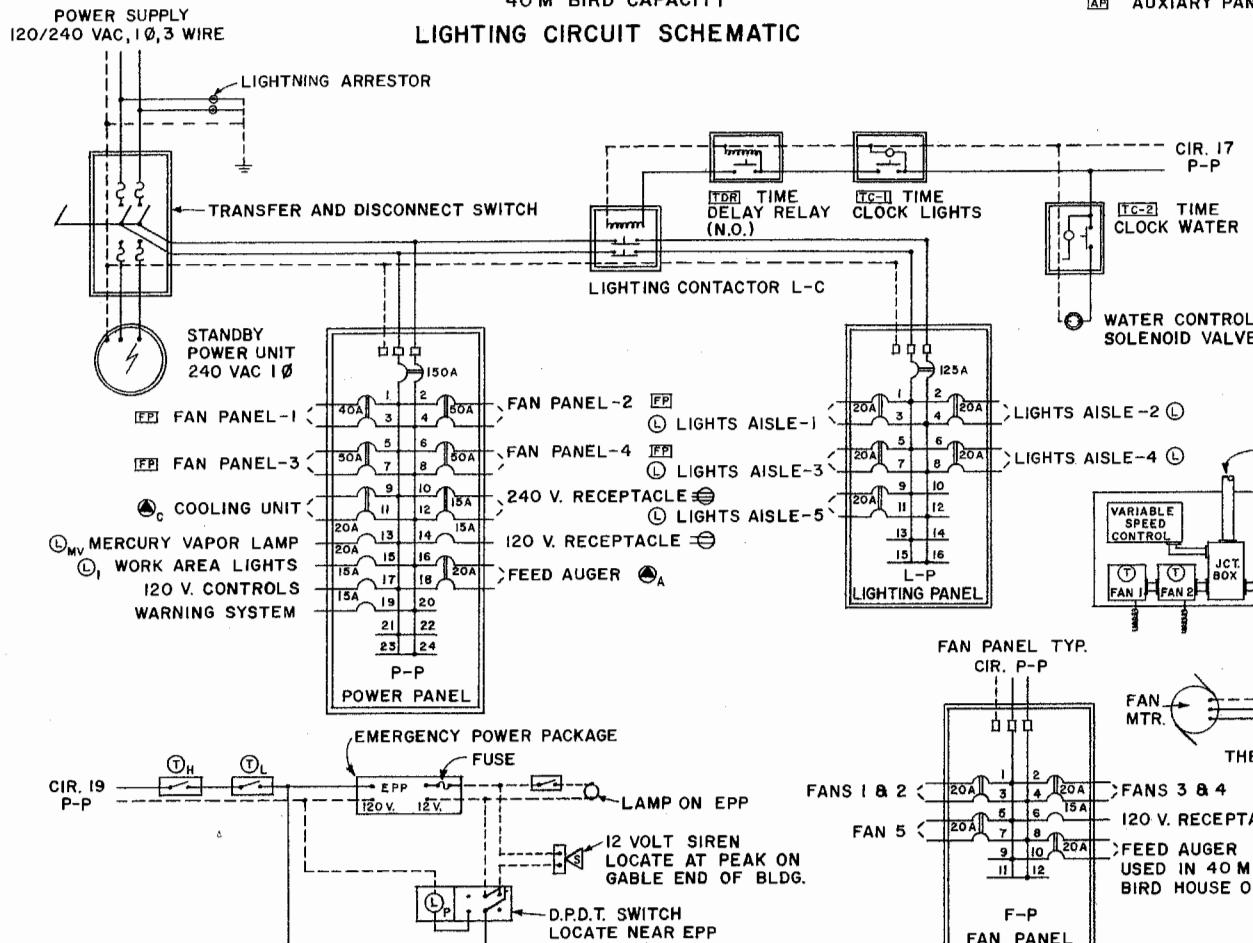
40 M BIRD CAPACITY
LIGHTING CIRCUIT SCHEMATIC
AP AUXIARY PAN

POWER SUPPLY
120/240 VAC, 1Ø, 3 WIRE

LIGHTNING ARRESTOR

TRANSFER AND DISCONNECT SWITCH

STANDBY POWER UNIT 240 VAC 1Ø

150A

FP FAN PANEL-1
40A 1 3
2 4 50A
FAN PANEL-2 FP
FP FAN PANEL-3
50A 5 7
6 8 50A
FAN PANEL-4 FP
$Ⓐ_C$ COOLING UNIT
9 11
10 12 15A
240 V. RECEPTACLE
$Ⓛ_{MV}$ MERCURY VAPOR LAMP 20A 13
14 15A
$Ⓛ_1$ WORK AREA LIGHTS 20A 15
16
120 V. RECEPTACLE
120 V. CONTROLS 15A 17
18 20A
FEED AUGER $Ⓐ_A$
WARNING SYSTEM 15A 19
20
21 22
23 24
P-P
POWER PANEL

TDR TIME DELAY RELAY (N.O.)
TC-1 TIME CLOCK LIGHTS
CIR. 17 P-P
TC-2 TIME CLOCK WATER
LIGHTING CONTACTOR L-C
WATER CONTROL SOLENOID VALVE

125A
Ⓛ LIGHTS AISLE-1
20A 1 3
2 4 20A
LIGHTS AISLE-2 Ⓛ
Ⓛ LIGHTS AISLE-3
20A 5 7
6 8 20A
LIGHTS AISLE-4 Ⓛ
Ⓛ LIGHTS AISLE-5
20A 9 11
10 12
13 14
15 16
L-P
LIGHTING PANEL

VARIABLE SPEED CONTROL
JCT. BOX
FAN 1 FAN 2

FAN PANEL TYP.
CIR. P-P
FANS 1 & 2 20A 1 3
2 4 20A
FANS 3 & 4
5 6 15A
120 V. RECEPTA
FAN 5 20A 7
8
9 11
10 12 20A
FEED AUGER USED IN 40 M BIRD HOUSE O
F-P
FAN PANEL

FAN MTR.
THE

EMERGENCY POWER PACKAGE
FUSE
$Ⓣ_H$ $Ⓣ_L$
CIR. 19 P-P
EPP
120 V. 12 V.
LAMP ON EPP
12 VOLT SIREN LOCATE AT PEAK ON GABLE END OF BLDG.
$Ⓛ_P$
D.P.D.T. SWITCH LOCATE NEAR EPP